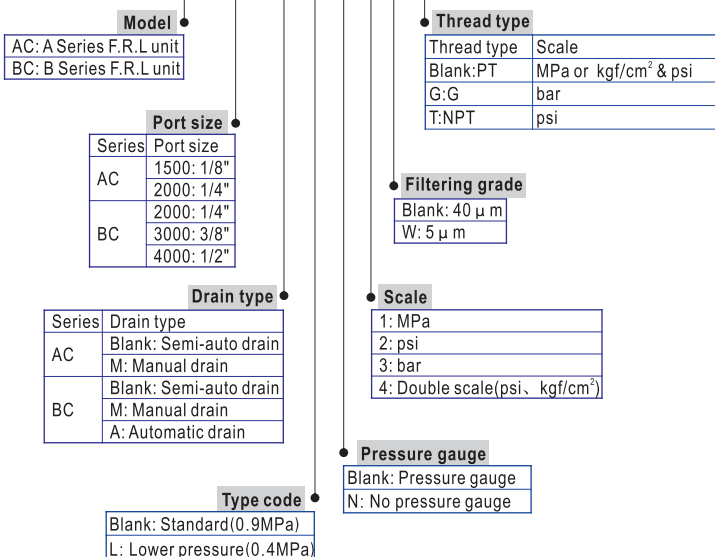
Model

| AC: A Series F.R.L unit |
|---|
| BC: B Series F.R.L unit |

Thread type

| Thread type | Scale |
|---|---|
| Blank:PT | MPa or $kgf/cm^2$ & psi |
| G:G | bar |
| T:NPT | psi |

Port size

| Series | Port size |
|---|---|
| AC | 1500: 1/8" |
| | 2000: 1/4" |
| BC | 2000: 1/4" |
| | 3000: 3/8" |
| | 4000: 1/2" |

Filtering grade

| Blank: 40 μ m |
|---|
| W: 5 μ m |

Drain type

| Series | Drain type |
|---|---|
| AC | Blank: Semi-auto drain |
| | M: Manual drain |
| BC | Blank: Semi-auto drain |
| | M: Manual drain |
| | A: Automatic drain |

Scale

| 1: MPa |
|---|
| 2: psi |
| 3: bar |
| 4: Double scale(psi、$kgf/cm^2$) |

Pressure gauge

| Blank: Pressure gauge |
|---|
| N: No pressure gauge |

Type code

| Blank: Standard(0.9MPa) |
|---|
| L: Lower pressure(0.4MPa) |